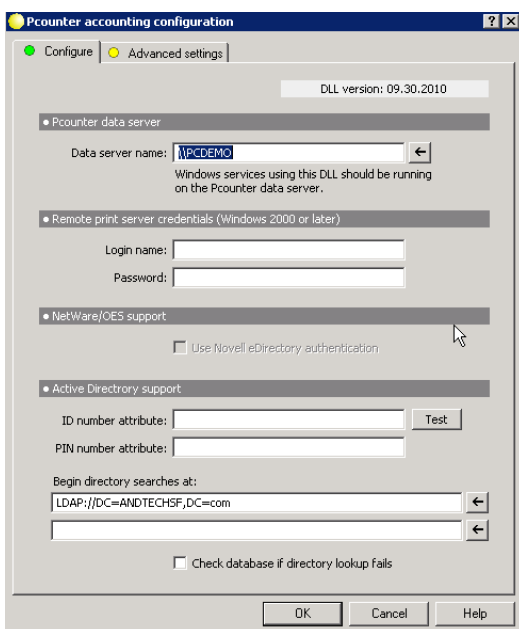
Pcounter accounting configuration

? X

Configure | Advanced settings

DLL version: 09.30.2010

● Pcounter data server

Data server name: \\PCDEMO ←

Windows services using this DLL should be running on the Pcounter data server.

● Remote print server credentials (Windows 2000 or later)

Login name:

Password:

● NetWare/OES support

Use Novell eDirectory authentication

● Active Directory support

ID number attribute: Test

PIN number attribute:

Begin directory searches at:

LDAP://DC=ANDTECHSF,DC=com ←

←

Check database if directory lookup fails

OK Cancel Help